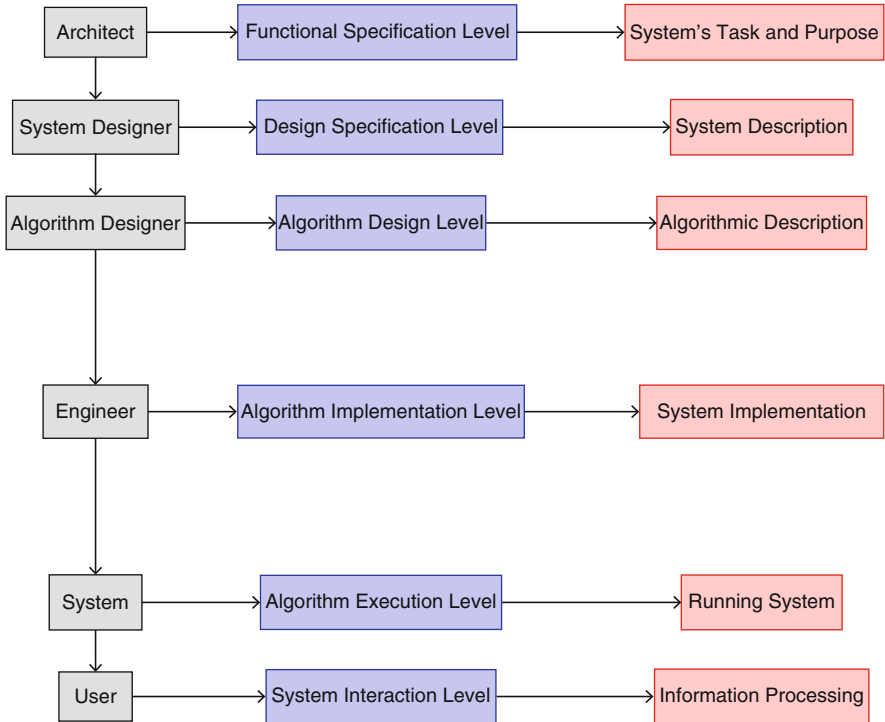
Architect
Functional Specification Level
System's Task and Purpose

System Designer
Design Specification Level
System Description

Algorithm Designer
Algorithm Design Level
Algorithmic Description

Engineer
Algorithm Implementation Level
System Implementation

System
Algorithm Execution Level
Running System

User
System Interaction Level
Information Processing